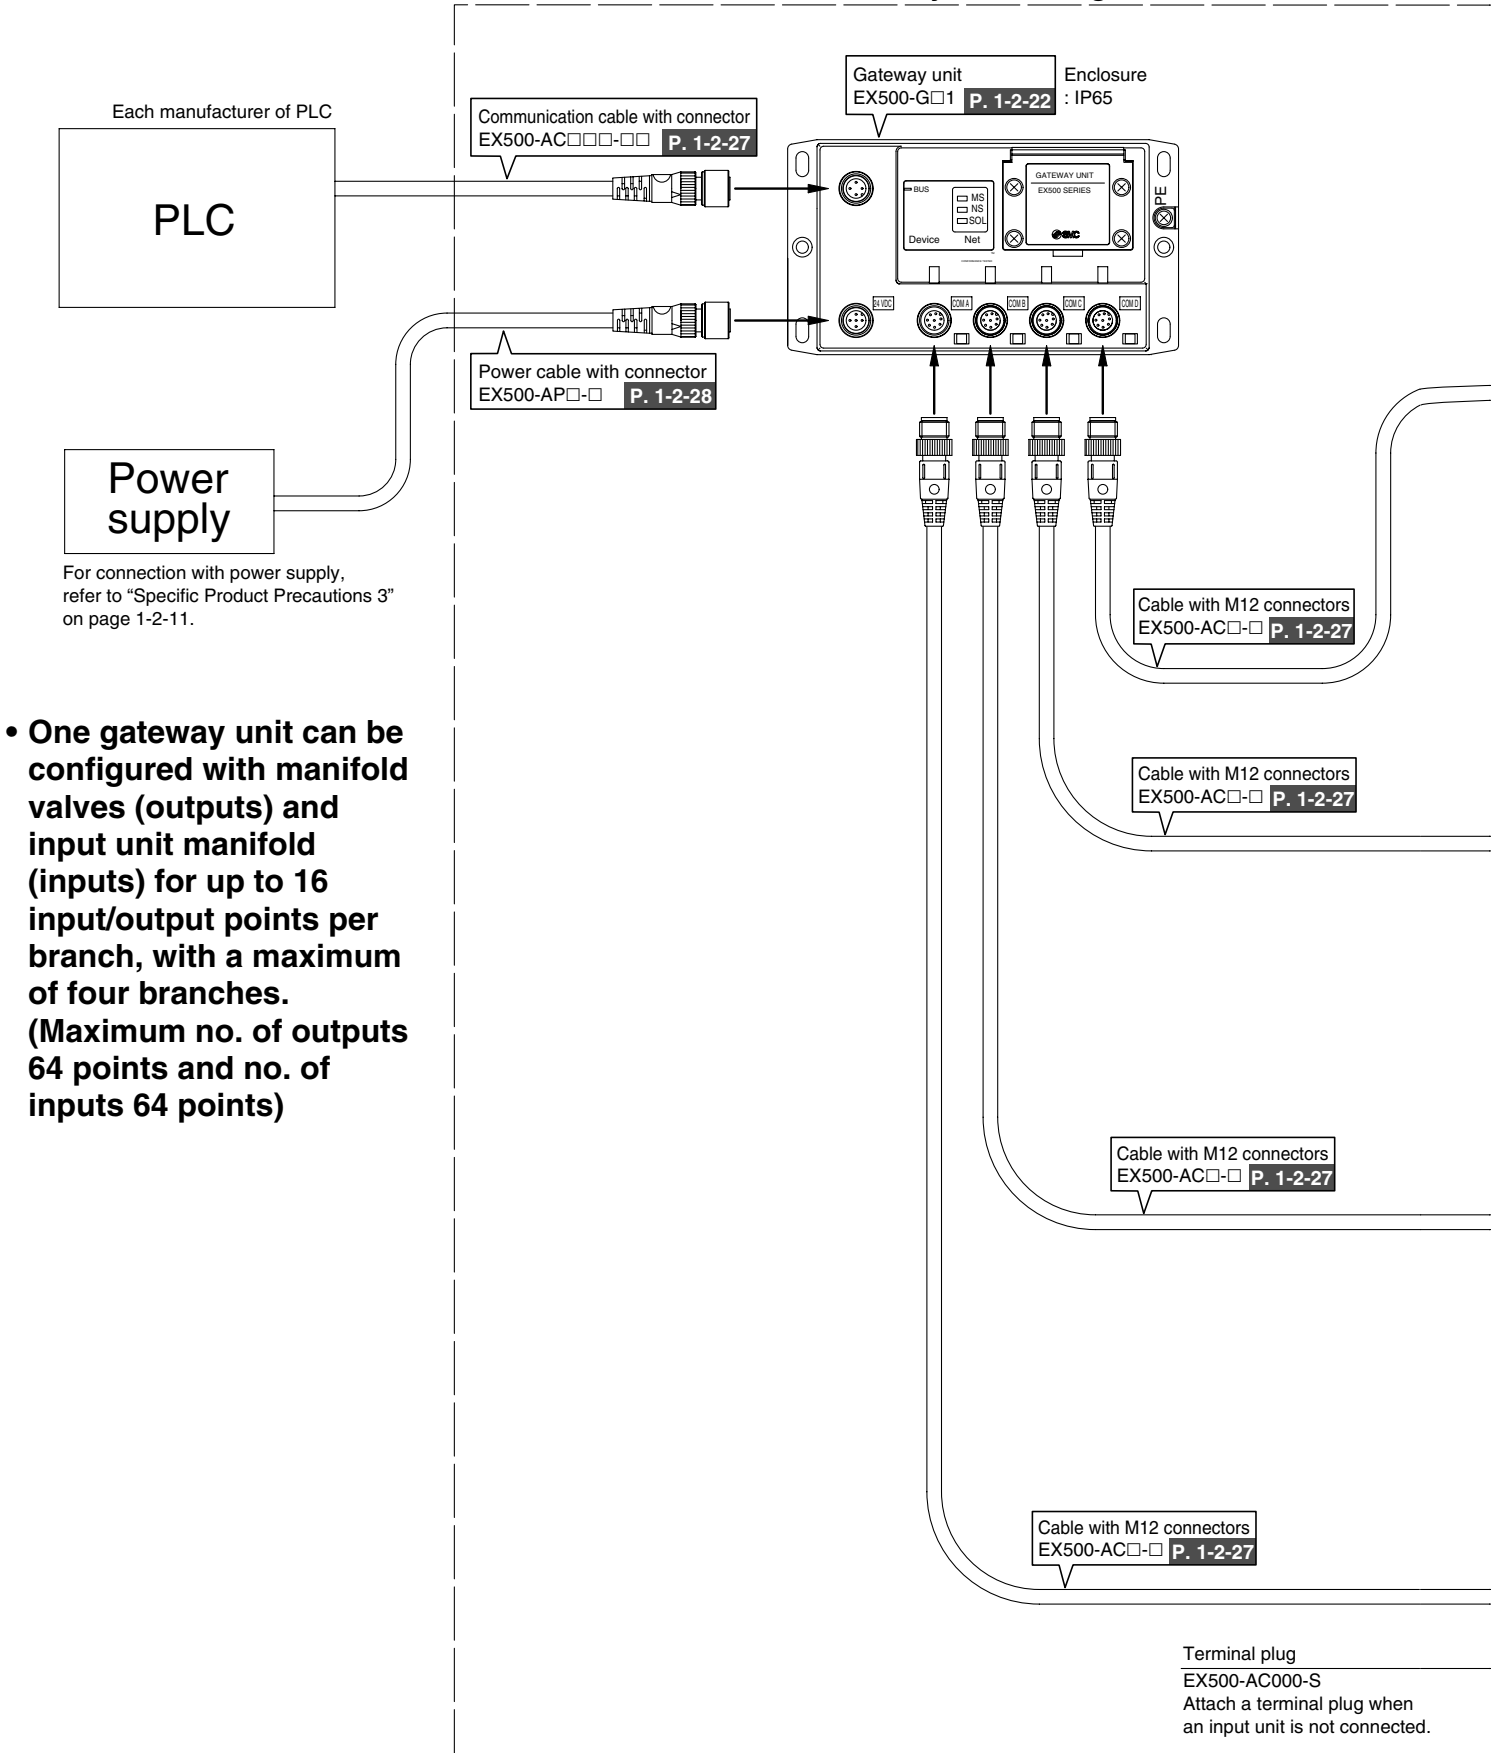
Each manufacturer of PLC

PLC

Communication cable with connector
EX500-AC□□□-□□ P. 1-2-27

Gateway unit
EX500-G□1 P. 1-2-22

Enclosure
: IP65

BUS
MS
NS
SOL
Device Net

GATEWAY UNIT
EX500 SERIES

PE

24 VDC
COM A
COM B
COM C
COM D

Power cable with connector
EX500-AP□-□ P. 1-2-28

Power supply

For connection with power supply, refer to "Specific Product Precautions 3" on page 1-2-11.

• One gateway unit can be configured with manifold valves (outputs) and input unit manifold (inputs) for up to 16 input/output points per branch, with a maximum of four branches. (Maximum no. of outputs 64 points and no. of inputs 64 points)

Cable with M12 connectors
EX500-AC□-□ P. 1-2-27

Cable with M12 connectors
EX500-AC□-□ P. 1-2-27

Cable with M12 connectors
EX500-AC□-□ P. 1-2-27

Cable with M12 connectors
EX500-AC□-□ P. 1-2-27

Terminal plug
EX500-AC000-S
Attach a terminal plug when an input unit is not connected.